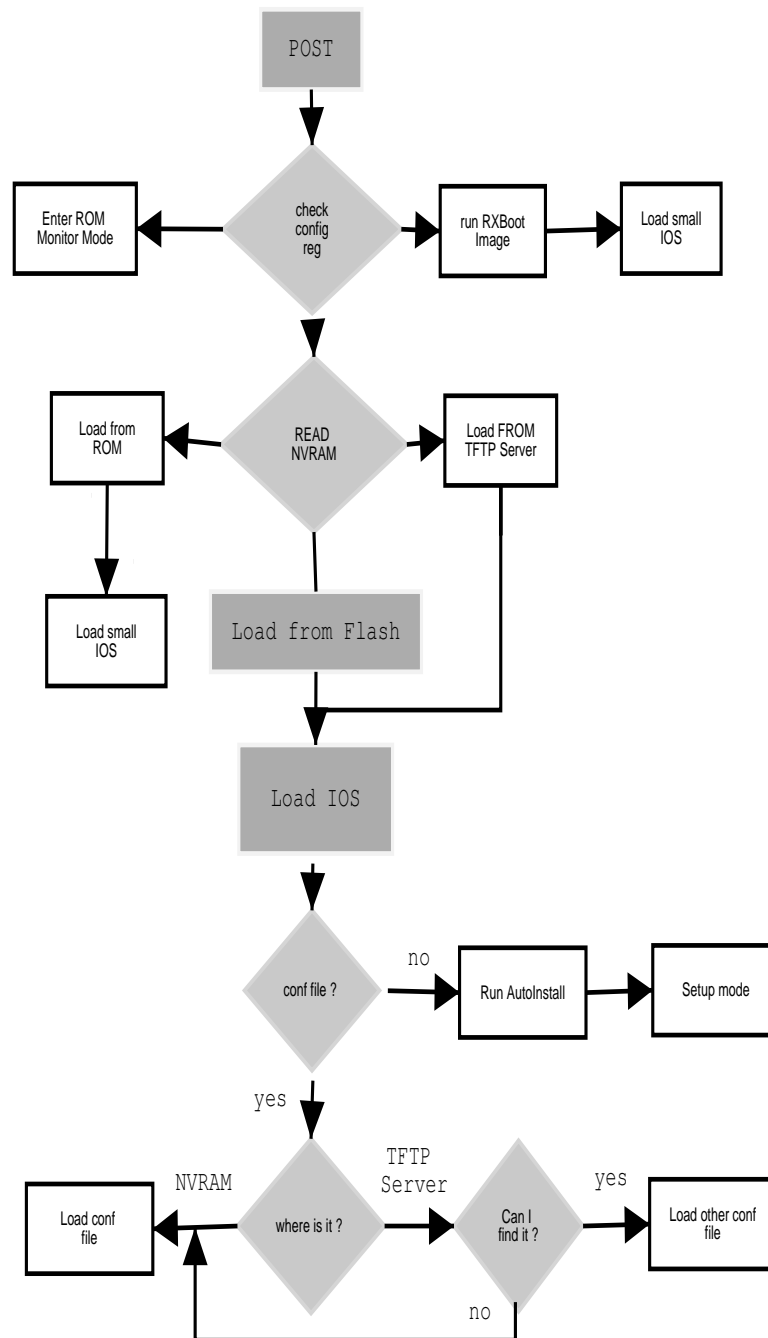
POST

Enter ROM Monitor Mode

check config reg

run RXBoot Image

Load small IOS

Load from ROM

READ NVRAM

Load FROM TFTP Server

Load small IOS

Load from Flash

Load IOS

conf file ?

no

Run AutoInstall

Setup mode

yes

NVRAM

TFTP Server

yes

Load conf file

where is it ?

Can I find it ?

Load other conf file

no